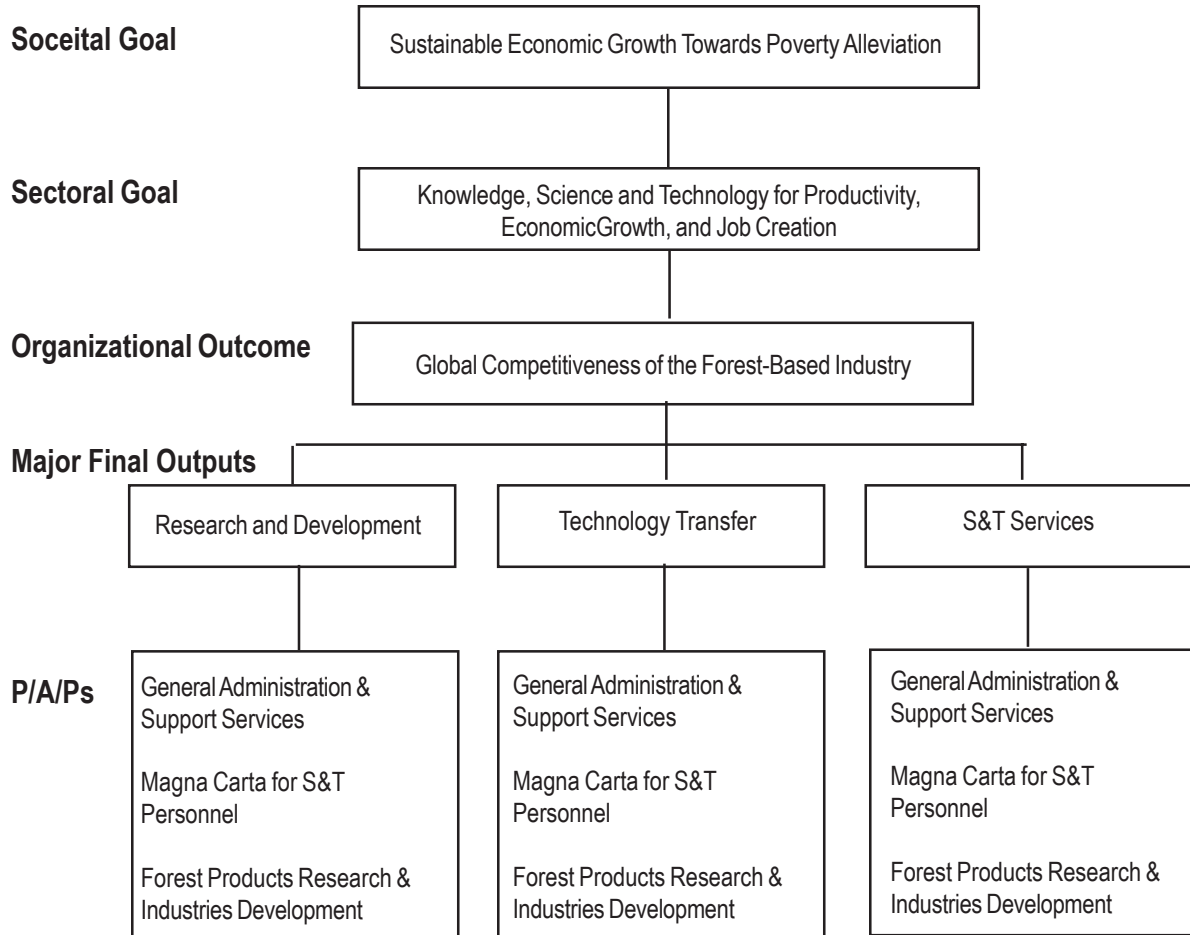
Soceital Goal

Sustainable Economic Growth Towards Poverty Alleviation

Sectoral Goal

Knowledge, Science and Technology for Productivity, EconomicGrowth, and Job Creation

Organizational Outcome

Global Competitiveness of the Forest-Based Industry

Major Final Outputs

Research and Development

Technology Transfer

S&T Services

P/A/Ps

General Administration & Support Services

Magna Carta for S&T Personnel

Forest Products Research & Industries Development

General Administration & Support Services

Magna Carta for S&T Personnel

Forest Products Research & Industries Development

General Administration & Support Services

Magna Carta for S&T Personnel

Forest Products Research & Industries Development